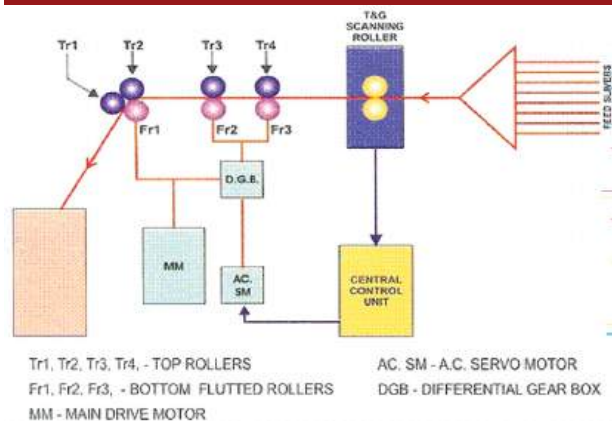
Tr1

Tr2

Tr3

Tr4

T&G SCANNING ROLLER

FEED SLIVERS

Fr1

Fr2

Fr3

D.G.B.

MM

AC. SM

CENTRAL CONTROL UNIT

Tr1, Tr2, Tr3, Tr4, - TOP ROLLERS

Fr1, Fr2, Fr3, - BOTTOM FLUTTED ROLLERS

MM - MAIN DRIVE MOTOR

AC. SM - A.C. SERVO MOTOR

DGB - DIFFERENTIAL GEAR BOX